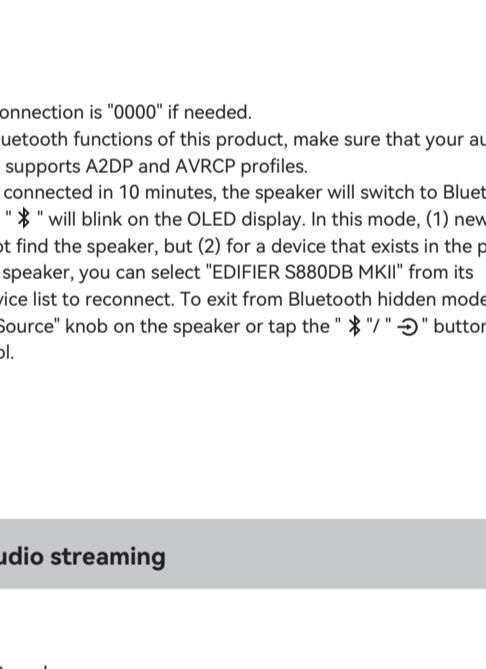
onnection is "0000" if needed.
uetooth functions of this product, make sure that your au supports A2DP and AVRCP profiles.
connected in 10 minutes, the speaker will switch to Bluet " ✱ " will blink on the OLED display. In this mode, (1) new t find the speaker, but (2) for a device that exists in the p speaker, you can select "EDIFIER S880DB MKII" from its vice list to reconnect. To exit from Bluetooth hidden mode Source" knob on the speaker or tap the " ✱ "/ " ⊖ " button l.

udio streaming